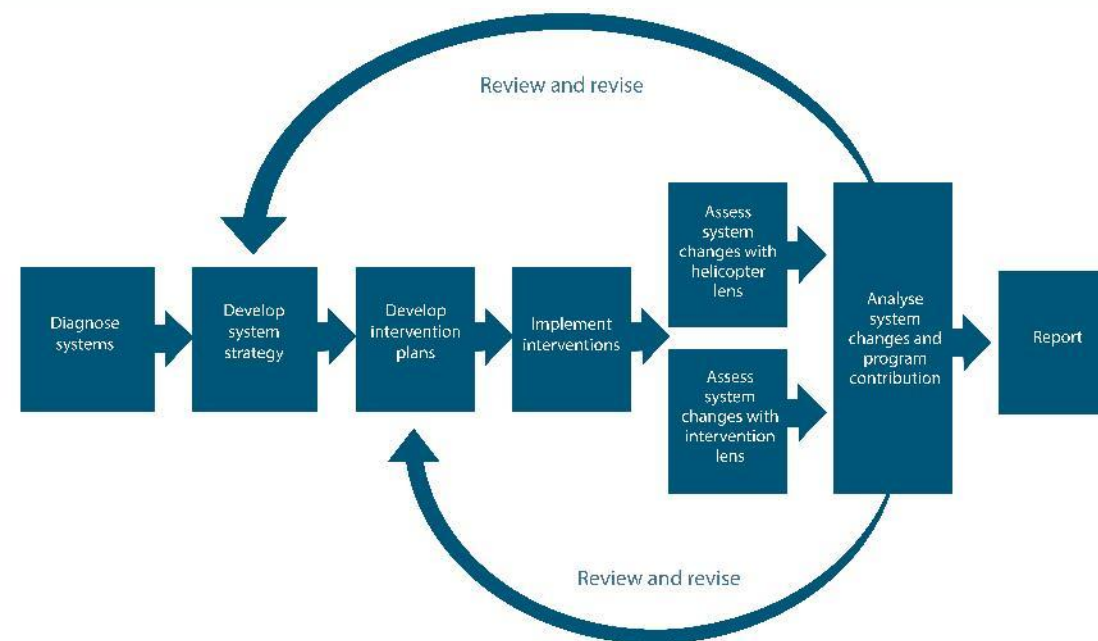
Review and revise

Diagnose systems

Develop system strategy

Develop intervention plans

Implement interventions

Assess system changes with helicopter lens

Assess system changes with intervention lens

Analyse system changes and program contribution

Report

Review and revise